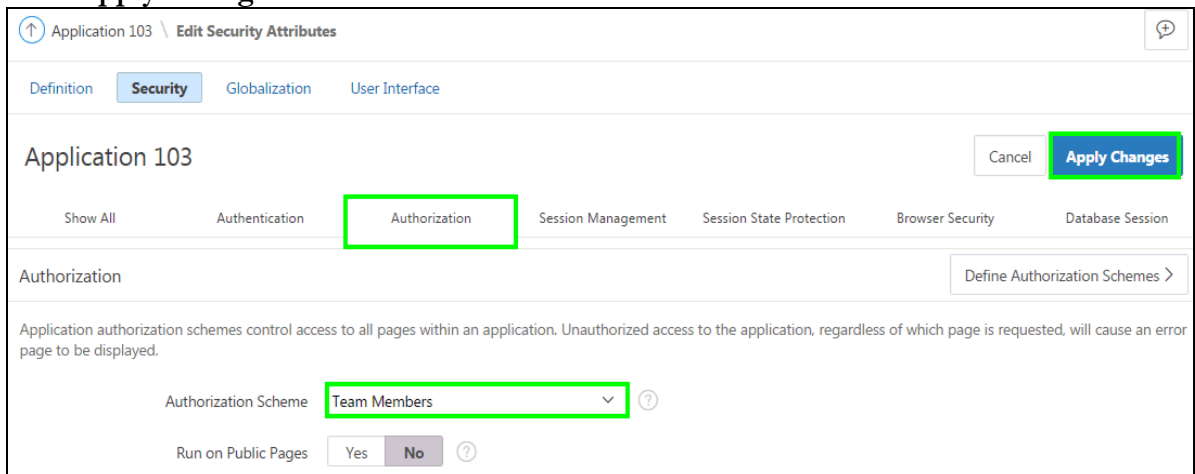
Application 103 \ Edit Security Attributes

Definition Security Globalization User Interface

Application 103

Cancel Apply Changes

Show All Authentication Authorization Session Management Session State Protection Browser Security Database Session

Authorization

Define Authorization Schemes >

Application authorization schemes control access to all pages within an application. Unauthorized access to the application, regardless of which page is requested, will cause an error page to be displayed.

Authorization Scheme Team Members

Run on Public Pages Yes No